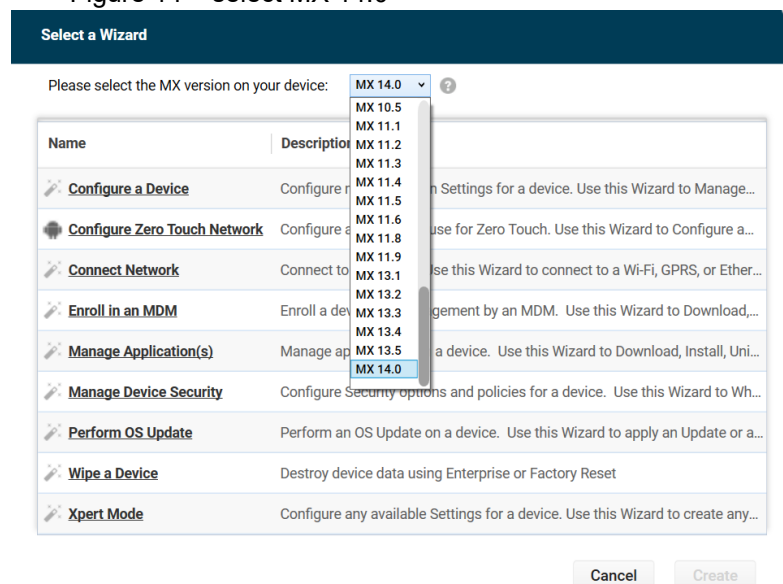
Select a Wizard

Please select the MX version on your device: MX 14.0

MX 10.5
MX 11.1
MX 11.2
MX 11.3
MX 11.4
MX 11.5
MX 11.6
MX 11.8
MX 11.9
MX 13.1
MX 13.2
MX 13.3
MX 13.4
MX 13.5
MX 14.0

| Name | Description |
|---|---|
| Configure a Device | Configure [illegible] Settings for a device. Use this Wizard to Manage... |
| Configure Zero Touch Network | Configure a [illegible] use for Zero Touch. Use this Wizard to Configure a... |
| Connect Network | Connect to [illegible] se this Wizard to connect to a Wi-Fi, GPRS, or Ether... |
| Enroll in an MDM | Enroll a dev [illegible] gement by an MDM. Use this Wizard to Download,... |
| Manage Application(s) | Manage ap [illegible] a device. Use this Wizard to Download, Install, Uni... |
| Manage Device Security | Configure Security options and policies for a device. Use this Wizard to Wh... |
| Perform OS Update | Perform an OS Update on a device. Use this Wizard to apply an Update or a... |
| Wipe a Device | Destroy device data using Enterprise or Factory Reset |
| Xpert Mode | Configure any available Settings for a device. Use this Wizard to create any... |

Cancel Create